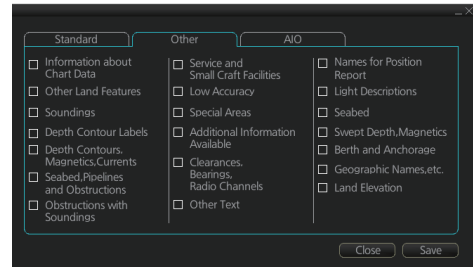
Standard
Other
AIO

Information about Chart Data
Other Land Features
Soundings
Depth Contour Labels
Depth Contours, Magnetics,Currents
Seabed,Pipelines and Obstructions
Obstructions with Soundings

Service and Small Craft Facilities
Low Accuracy
Special Areas
Additional Information Available
Clearances, Bearings, Radio Channels
Other Text

Names for Position Report
Light Descriptions
Seabed
Swept Depth,Magnetics
Berth and Anchorage
Geographic Names,etc.
Land Elevation

Close
Save